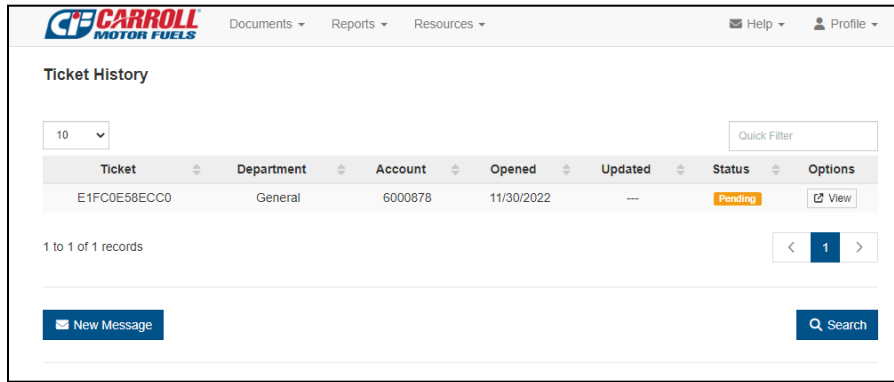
CF CARROLL MOTOR FUELS

Documents ▾ Reports ▾ Resources ▾ Help ▾ Profile ▾

Ticket History

10

Quick Filter

| Ticket | Department | Account | Opened | Updated | Status | Options |
|---|---|---|---|---|---|---|
| E1FC0E58ECC0 | General | 6000878 | 11/30/2022 | --- | Pending | View |

1 to 1 of 1 records

‹ 1 ›

New Message

Search